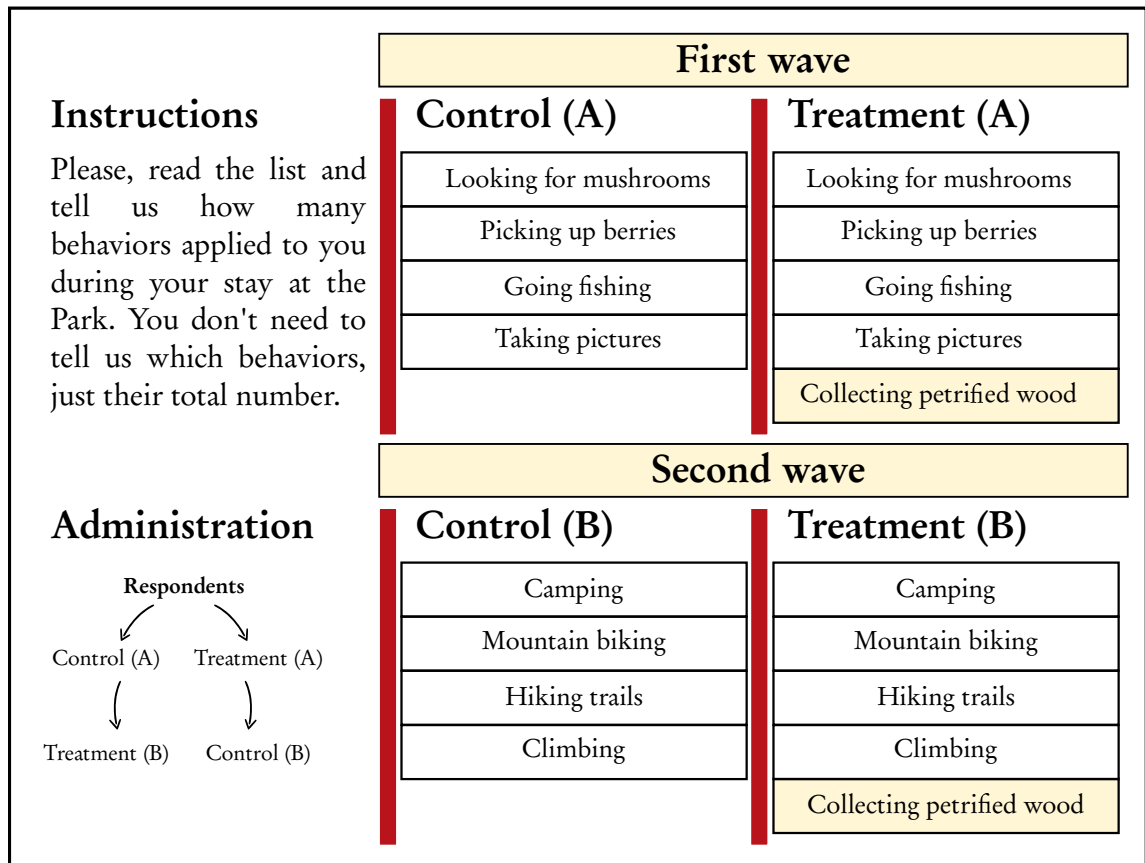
First wave

Instructions

Please, read the list and tell us how many behaviors applied to you during your stay at the Park. You don't need to tell us which behaviors, just their total number.

Control (A)

| Looking for mushrooms |
|---|
| Picking up berries |
| Going fishing |
| Taking pictures |

Treatment (A)

| Looking for mushrooms |
|---|
| Picking up berries |
| Going fishing |
| Taking pictures |
| Collecting petrified wood |

Second wave

Administration

Respondents

Control (A) Treatment (A)

Treatment (B) Control (B)

Control (B)

| Camping |
|---|
| Mountain biking |
| Hiking trails |
| Climbing |

Treatment (B)

| Camping |
|---|
| Mountain biking |
| Hiking trails |
| Climbing |
| Collecting petrified wood |